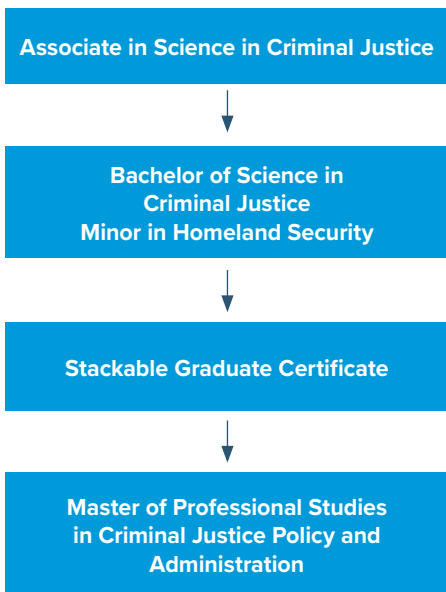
Associate in Science in Criminal Justice

Bachelor of Science in Criminal Justice Minor in Homeland Security

Stackable Graduate Certificate

Master of Professional Studies in Criminal Justice Policy and Administration